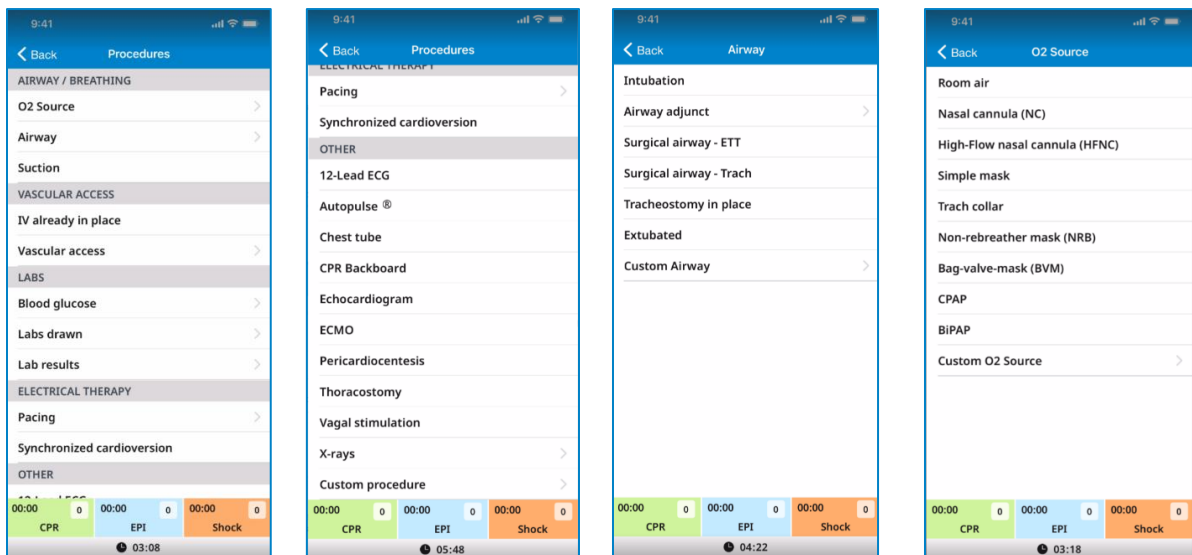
9:41

Back Procedures

AIRWAY / BREATHING

O2 Source

Airway

Suction

VASCULAR ACCESS

IV already in place

Vascular access

LABS

Blood glucose

Labs drawn

Lab results

ELECTRICAL THERAPY

Pacing

Synchronized cardioversion

OTHER

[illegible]

00:00 0 CPR
00:00 0 EPI
00:00 0 Shock

03:08

9:41

Back Procedures

ELECTRICAL THERAPY

Pacing

Synchronized cardioversion

OTHER

12-Lead ECG

Autopulse ®

Chest tube

CPR Backboard

Echocardiogram

ECMO

Pericardiocentesis

Thoracostomy

Vagal stimulation

X-rays

Custom procedure

00:00 0 CPR
00:00 0 EPI
00:00 0 Shock

05:48

9:41

Back Airway

Intubation

Airway adjunct

Surgical airway - ETT

Surgical airway - Trach

Tracheostomy in place

Extubated

Custom Airway

00:00 0 CPR
00:00 0 EPI
00:00 0 Shock

04:22

9:41

Back O2 Source

Room air

Nasal cannula (NC)

High-Flow nasal cannula (HFNC)

Simple mask

Trach collar

Non-rebreather mask (NRB)

Bag-valve-mask (BVM)

CPAP

BiPAP

Custom O2 Source

00:00 0 CPR
00:00 0 EPI
00:00 0 Shock

03:18